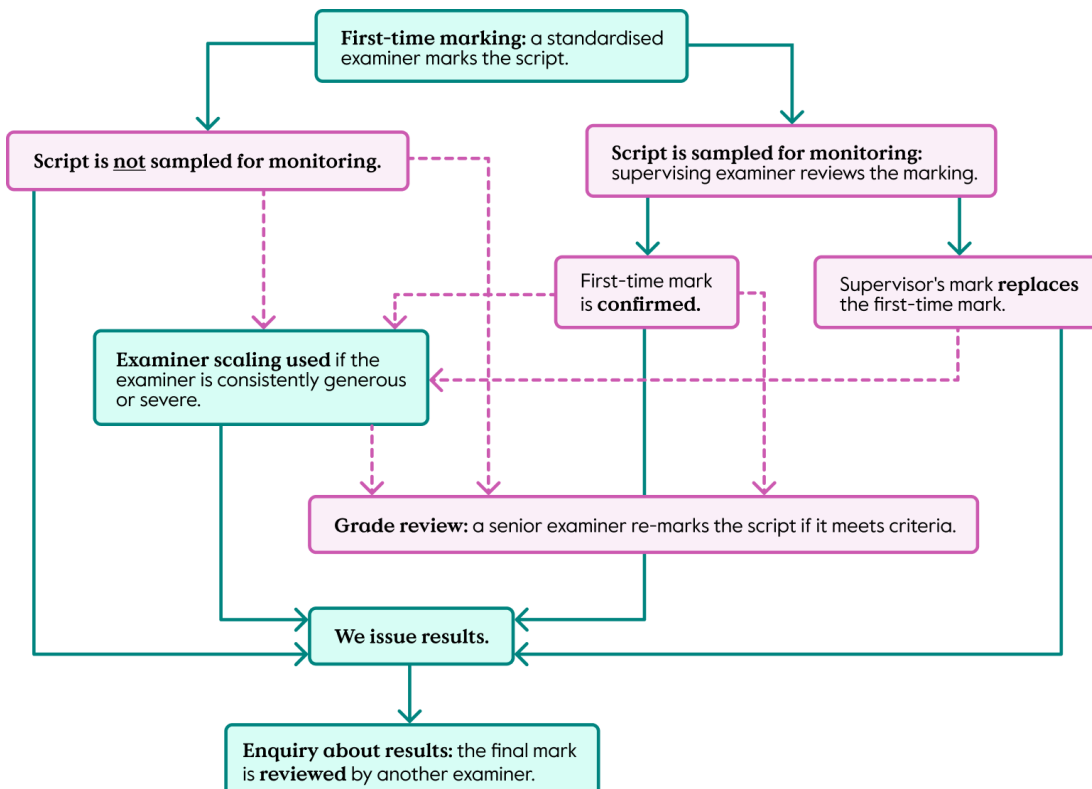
First-time marking: a standardised examiner marks the script.

Script is not sampled for monitoring.

Script is sampled for monitoring: supervising examiner reviews the marking.

First-time mark is confirmed.

Supervisor's mark replaces the first-time mark.

Examiner scaling used if the examiner is consistently generous or severe.

Grade review: a senior examiner re-marks the script if it meets criteria.

We issue results.

Enquiry about results: the final mark is reviewed by another examiner.